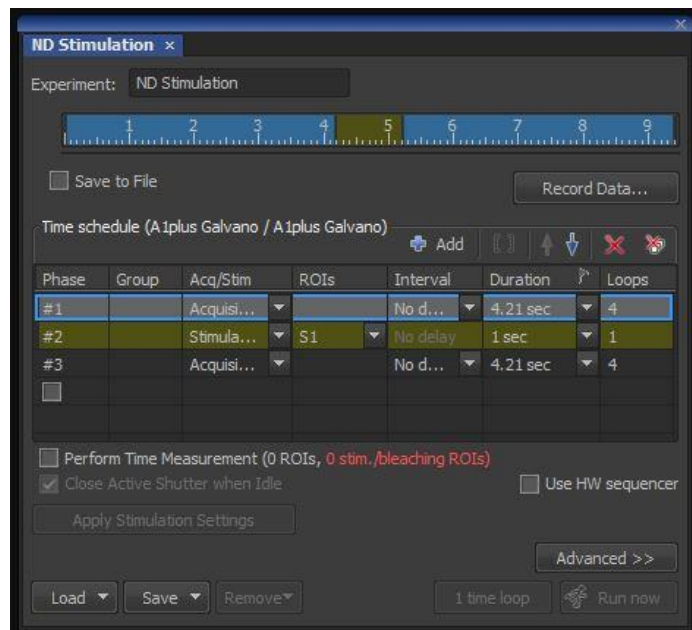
ND Stimulation ×

Experiment: ND Stimulation

1 2 3 4 5 6 7 8 9

Save to File

Record Data...

Time schedule (A1plus Galvano / A1plus Galvano)

Add

| Phase | Group | Acq/Stim | ROIs | Interval | Duration | Loops |
|---|---|---|---|---|---|---|
| #1 | | Acquisi... | | No d... | 4.21 sec | 4 |
| #2 | | Stimula... | S1 | No delay | 1 sec | 1 |
| #3 | | Acquisi... | | No d... | 4.21 sec | 4 |

Perform Time Measurement (0 ROIs, 0 stim./bleaching ROIs)

Close Active Shutter when Idle

Use HW sequencer

Apply Stimulation Settings

Advanced >>

Load

Save

Remove

1 time loop

Run now